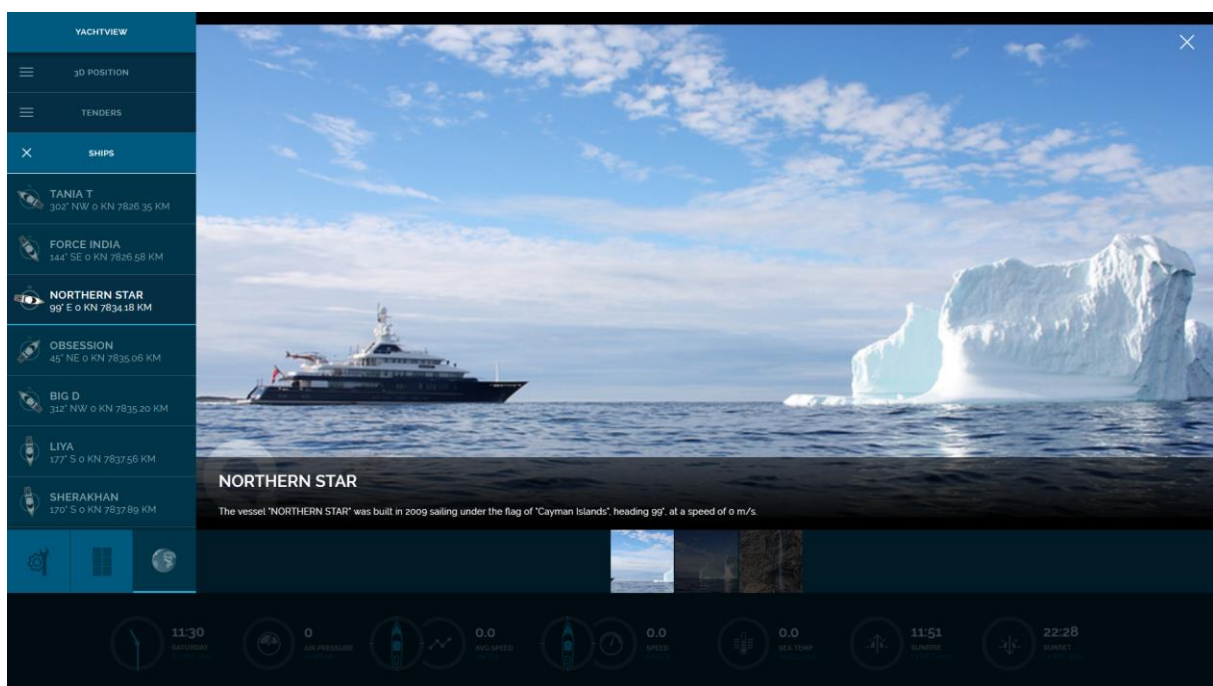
YACHTVIEW

3D POSITION

TENDERS

SHIPS

TANIA T
302° NW 0 KN 7826.35 KM

FORCE INDIA
144° SE 0 KN 7826.58 KM

NORTHERN STAR
99° E 0 KN 7834.18 KM

OBSESSION
45° NE 0 KN 7835.06 KM

BIG D
312° NW 0 KN 7835.20 KM

LIYA
177° S 0 KN 7837.56 KM

SHERAKHAN
170° S 0 KN 7837.89 KM

NORTHERN STAR

The vessel "NORTHERN STAR" was built in 2009 sailing under the flag of "Cayman Islands", heading 99°, at a speed of 0 m/s.

11:30
SATURDAY

0
AIR PRESSURE

0.0
AVG SPEED

0.0
SPEED

0.0
SEA TEMP

11:51
SUNRISE

22:28
SUNSET